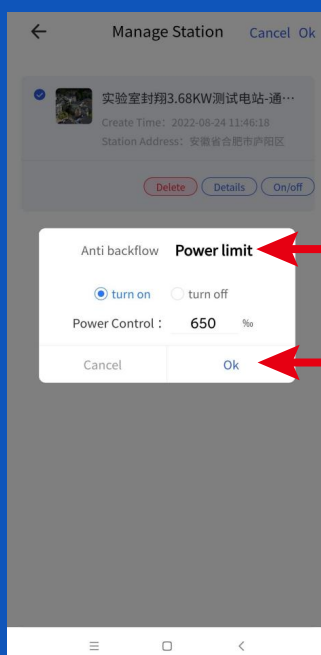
Manage Station Cancel Ok

实验室封翔3.68KW测试电站-通…

Create Time：2022-08-24 11:46:18

Station Address：安徽省合肥市庐阳区

Delete Details On/off

Anti backflow Power limit

turn on turn off

Power Control： 650 ‰

Cancel Ok